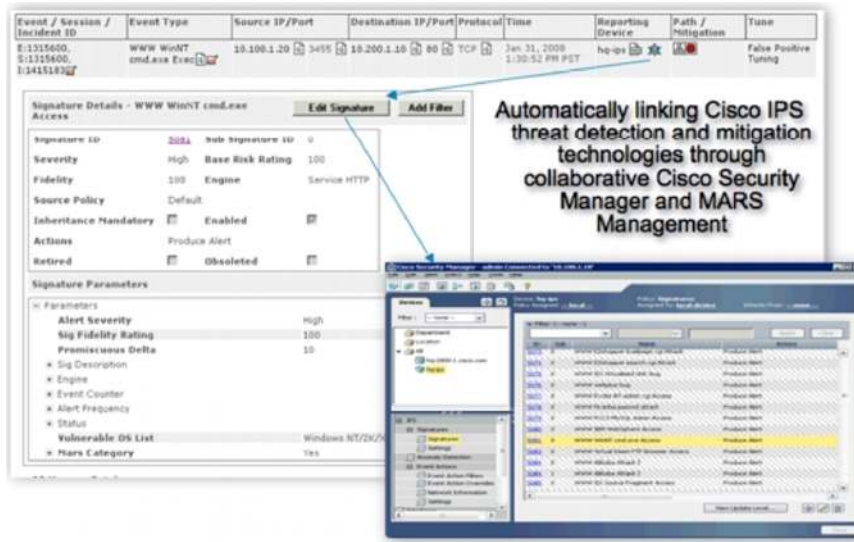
| Event / Session / Incident ID | Event Type | Source IP/Port | Destination IP/Port | Protocol | Time | Reporting Device | Path / Mitigation | Tune |
|---|---|---|---|---|---|---|---|---|
| E:1315600, S:1315600, I:1415183 | WWW WinNT cmd.exe Exec | 10.100.1.20 3455 | 10.200.1.10 80 | TCP | Jan 31, 2008 1:30:52 PM PST | hq-ips | | False Positive Tuning |

Signature Details - WWW WinNT cmd.exe Access

Edit Signature

Add Filter

Automatically linking Cisco IPS threat detection and mitigation technologies through collaborative Cisco Security Manager and MARS Management

| Signature ID | 5081 | Sub Signature ID | 0 |
|---|---|---|---|
| Severity | High | Base Risk Rating | 100 |
| Fidelity | 100 | Engine | Service HTTP |
| Source Policy | Default | | |
| Inheritance Mandatory | | Enabled | |
| Actions | Produce Alert | | |
| Retired | | Obsoleted | |

Signature Parameters

Parameters
Alert Severity High
Sig Fidelity Rating 100
Promiscuous Delta 10
Sig Description
Engine
Event Counter
Alert Frequency
Status
Vulnerable OS List Windows NT/2K/X
Mars Category Yes

Cisco Security Manager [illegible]

Devices

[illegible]

Produce Alert

WWW WinNT cmd.exe Access